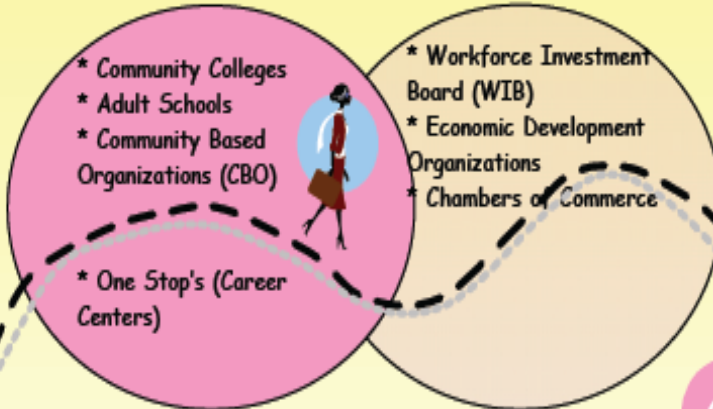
* Community Colleges
* Adult Schools
* Community Based Organizations (CBO)

* One Stop's (Career Centers)

* Workforce Investment Board (WIB)
* Economic Development Organizations
* Chambers of Commerce